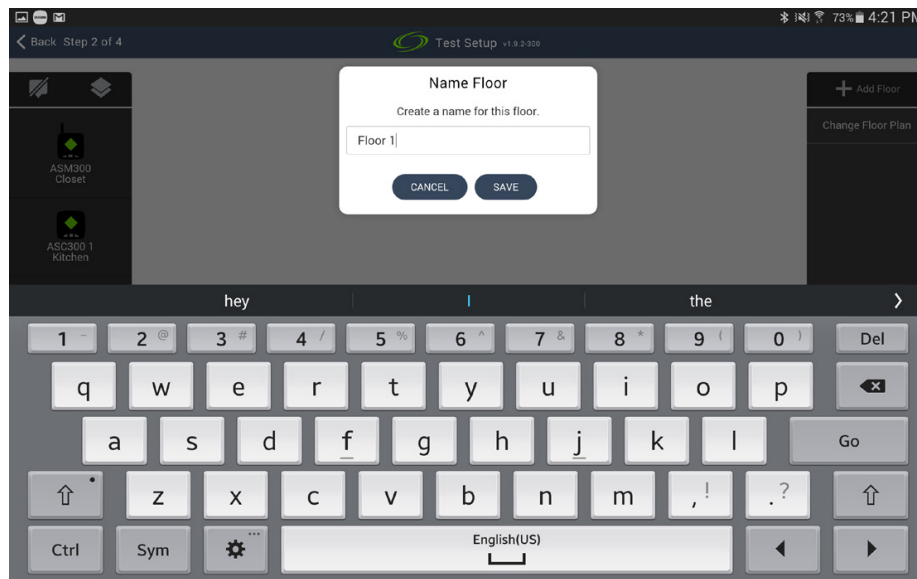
73% 4:21 PM

Back Step 2 of 4

Test Setup v1.9.2-300

+ Add Floor

Change Floor Plan

ASM300 Closet

ASC300 1 Kitchen

Name Floor

Create a name for this floor.

Floor 1

CANCEL SAVE

hey | I | the

1 – 2 @ 3 # 4 / 5 % 6 ^ 7 & 8 * 9 ( 0 ) Del

q w e r t y u i o p

a s d f g h j k l Go

z x c v b n m , ! . ?

Ctrl Sym English(US)